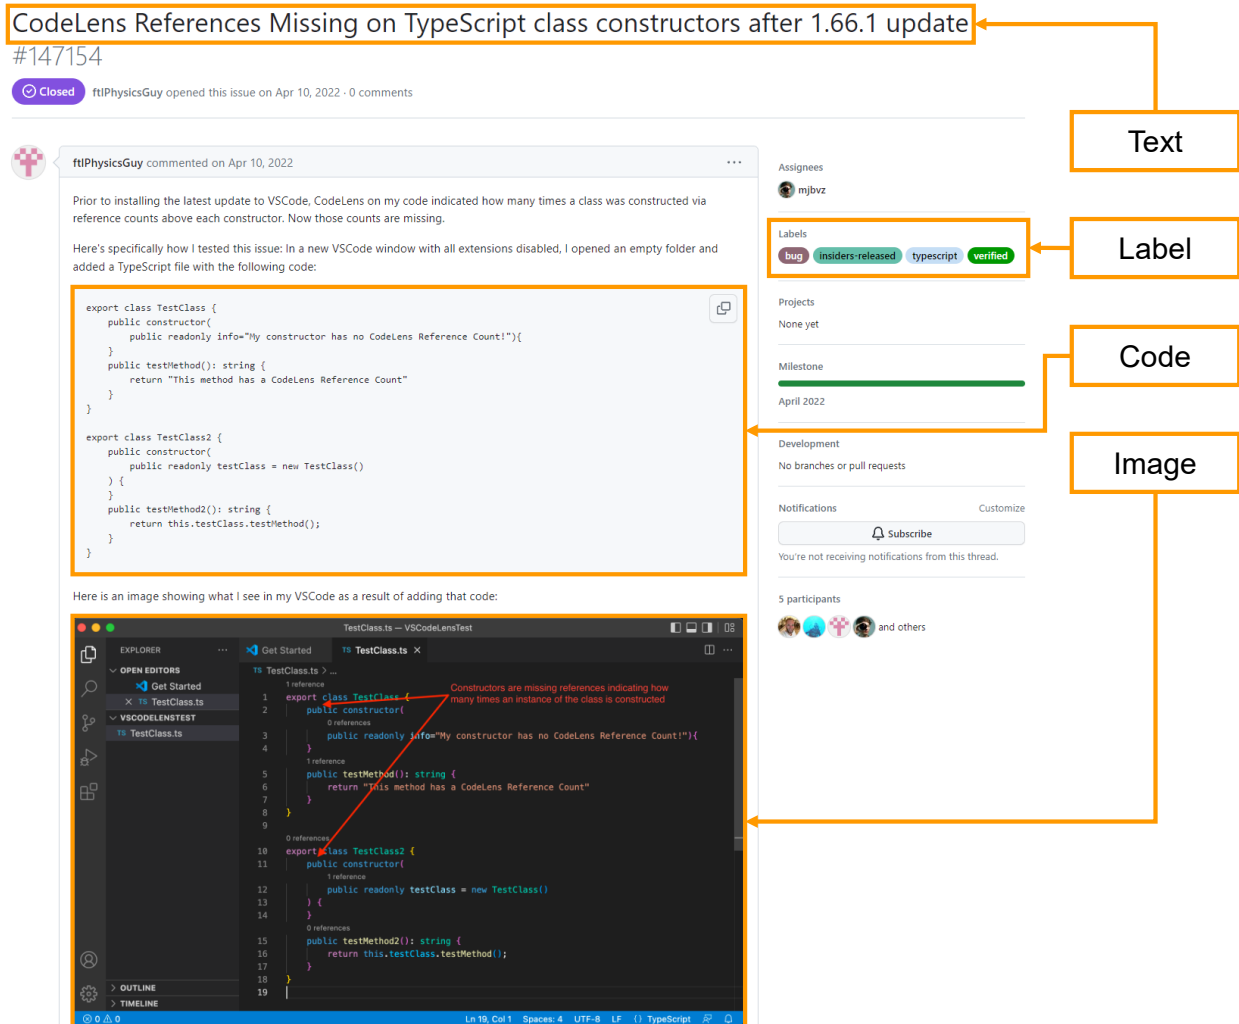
CodeLens References Missing on TypeScript class constructors after 1.66.1 update #147154

Closed ftlPhysicsGuy opened this issue on Apr 10, 2022 · 0 comments

Text

ftlPhysicsGuy commented on Apr 10, 2022 ···

Prior to installing the latest update to VSCode, CodeLens on my code indicated how many times a class was constructed via reference counts above each constructor. Now those counts are missing.

Here's specifically how I tested this issue: In a new VSCode window with all extensions disabled, I opened an empty folder and added a TypeScript file with the following code:

```
export class TestClass {
    public constructor(
        public readonly info="My constructor has no CodeLens Reference Count!"){
    }
    public testMethod(): string {
        return "This method has a CodeLens Reference Count"
    }
}

export class TestClass2 {
    public constructor(
        public readonly testClass = new TestClass()
    ) {
    }
    public testMethod2(): string {
        return this.testClass.testMethod();
    }
}
```

Here is an image showing what I see in my VSCode as a result of adding that code:

TestClass.ts — VSCodeLensTest

EXPLORER ···
OPEN EDITORS
Get Started
× TS TestClass.ts
VSCODELENSTEST
TS TestClass.ts

Get Started   TS TestClass.ts ×
TS TestClass.ts > ...

Constructors are missing references indicating how many times an instance of the class is constructed

1 reference
1 export class TestClass {
2     public constructor(
0 references
3         public readonly info="My constructor has no CodeLens Reference Count!"){
4     }
1 reference
5     public testMethod(): string {
6         return "This method has a CodeLens Reference Count"
7     }
8 }
9
0 references
10 export class TestClass2 {
11     public constructor(
1 reference
12         public readonly testClass = new TestClass()
13     ) {
14     }
0 references
15     public testMethod2(): string {
16         return this.testClass.testMethod();
17     }
18 }
19

> OUTLINE
> TIMELINE

⊗ 0 ⚠ 0   Ln 19, Col 1   Spaces: 4   UTF-8   LF   {} TypeScript

Assignees
mjbvz

Labels
bug insiders-released typescript verified

Label

Projects
None yet

Code

Milestone
April 2022

Development
No branches or pull requests

Image

Notifications   Customize
Subscribe
You're not receiving notifications from this thread.

5 participants
and others